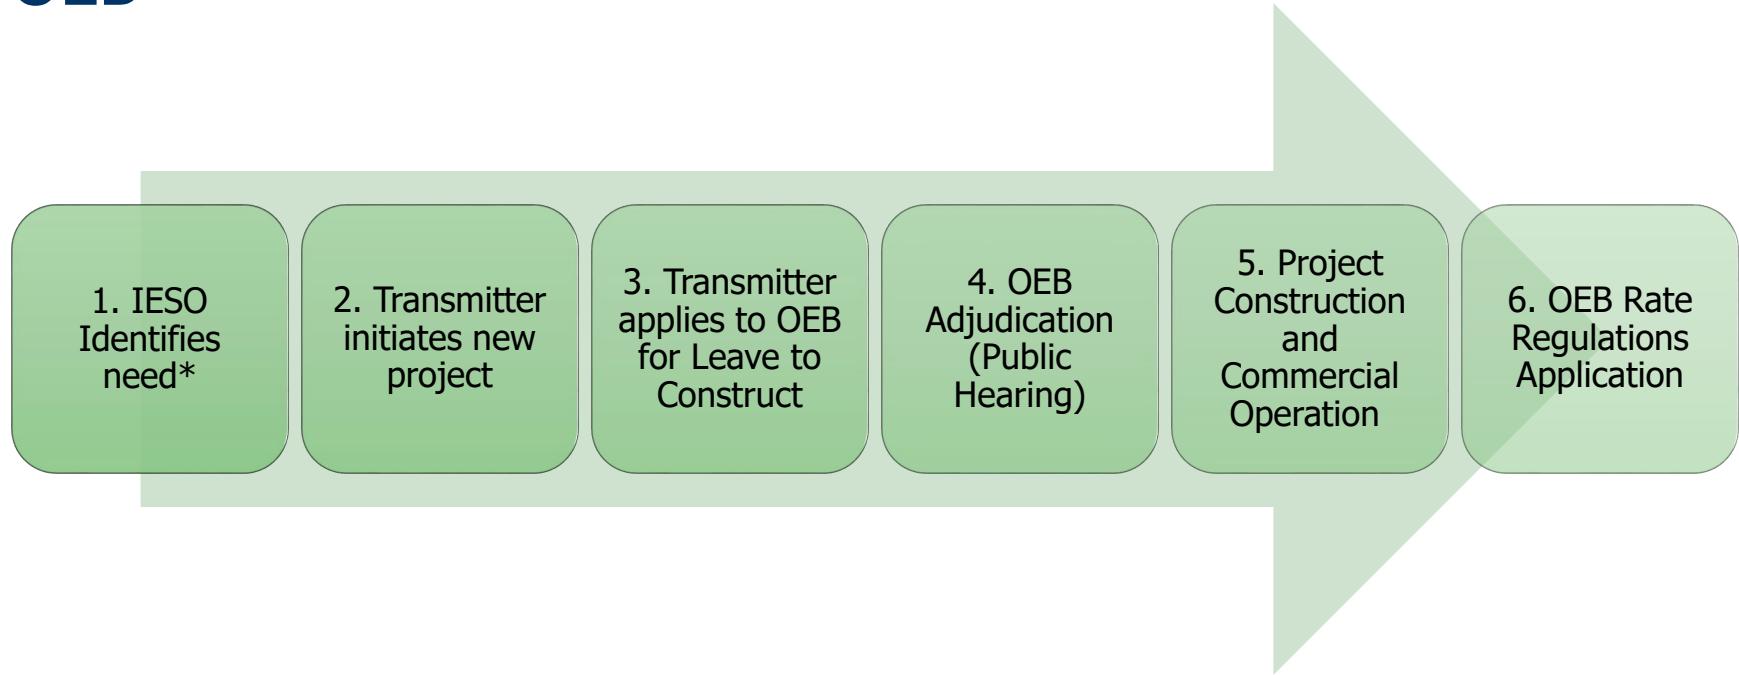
1. IESO Identifies need*

2. Transmitter initiates new project

3. Transmitter applies to OEB for Leave to Construct

4. OEB Adjudication (Public Hearing)

5. Project Construction and Commercial Operation

6. OEB Rate Regulations Application